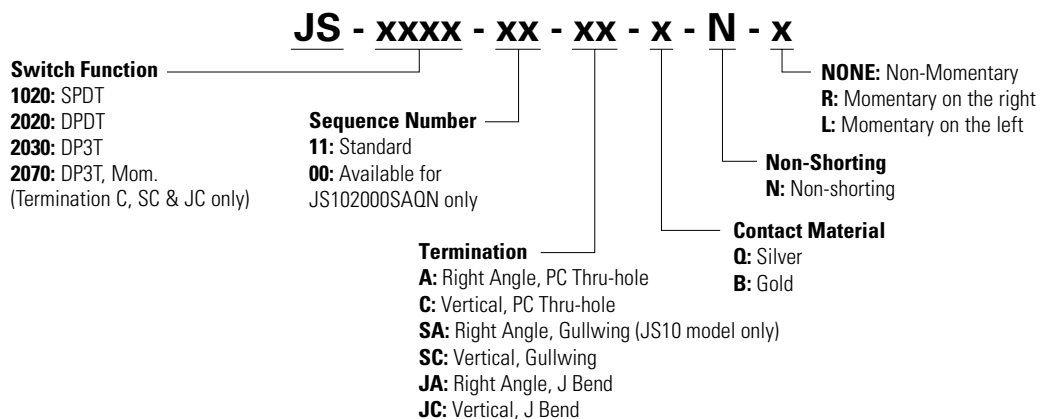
JS - xxxx - xx - xx - x - N - x

Switch Function
1020: SPDT
2020: DPDT
2030: DP3T
2070: DP3T, Mom.
(Termination C, SC & JC only)

Sequence Number
11: Standard
00: Available for JS102000SAQN only

Termination
A: Right Angle, PC Thru-hole
C: Vertical, PC Thru-hole
SA: Right Angle, Gullwing (JS10 model only)
SC: Vertical, Gullwing
JA: Right Angle, J Bend
JC: Vertical, J Bend

Contact Material
Q: Silver
B: Gold

Non-Shorting
N: Non-shorting

NONE: Non-Momentary
R: Momentary on the right
L: Momentary on the left